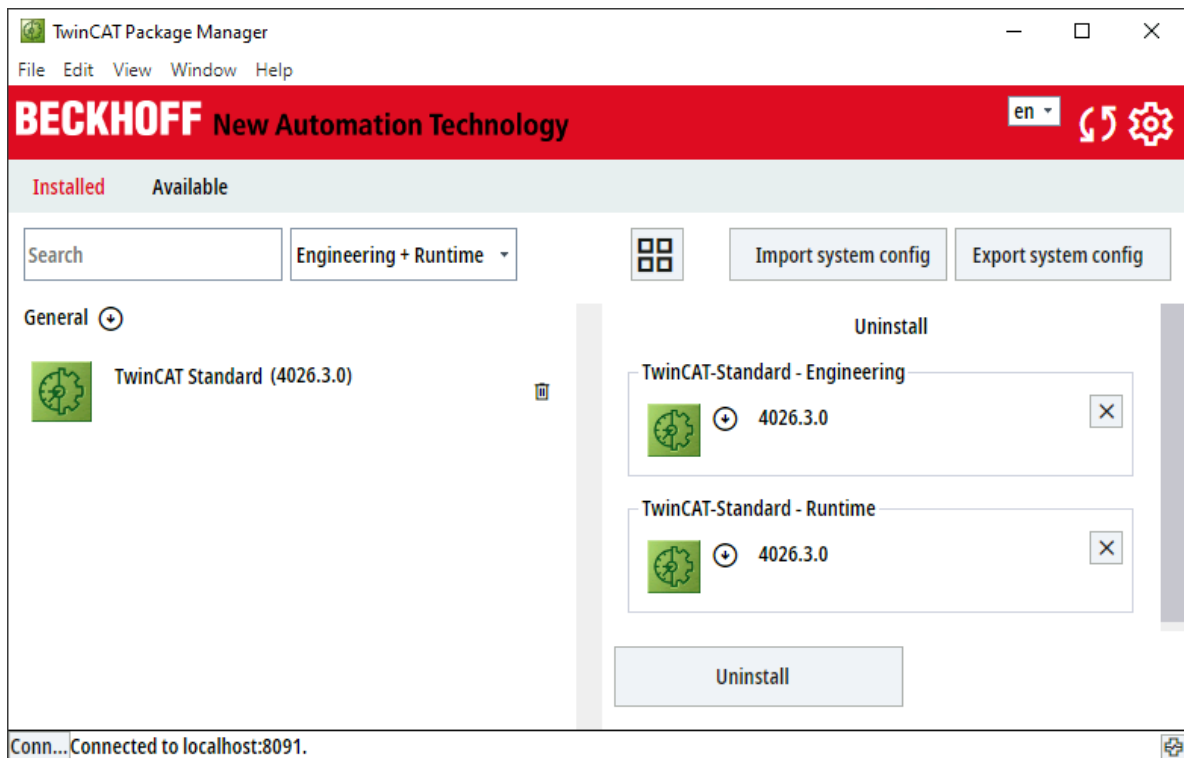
TwinCAT Package Manager

File Edit View Window Help

BECKHOFF New Automation Technology

en

Installed Available

Search

Engineering + Runtime

Import system config

Export system config

General

TwinCAT Standard (4026.3.0)

Uninstall

TwinCAT-Standard - Engineering

4026.3.0

TwinCAT-Standard - Runtime

4026.3.0

Uninstall

Conn... Connected to localhost:8091.